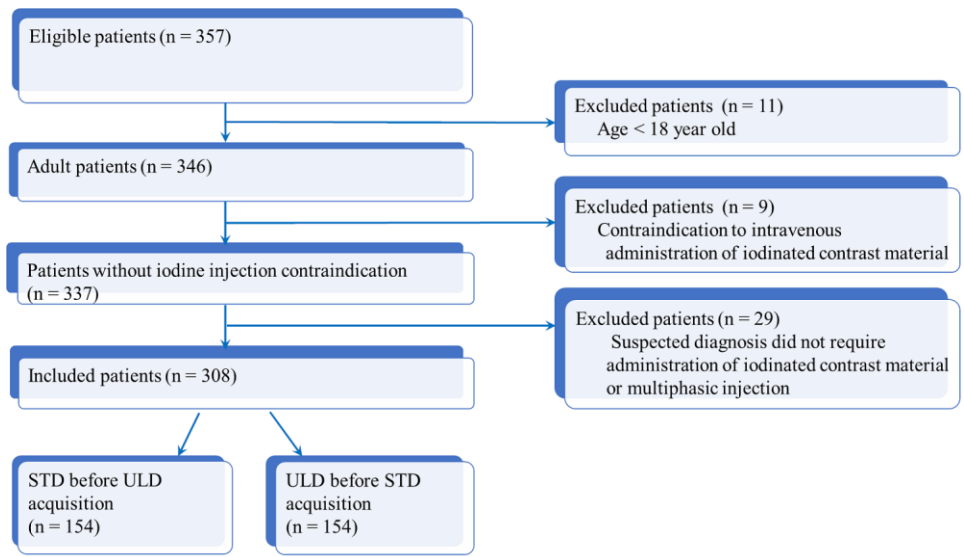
Eligible patients (n = 357)

Excluded patients (n = 11)
Age < 18 year old

Adult patients (n = 346)

Excluded patients (n = 9)
Contraindication to intravenous administration of iodinated contrast material

Patients without iodine injection contraindication (n = 337)

Excluded patients (n = 29)
Suspected diagnosis did not require administration of iodinated contrast material or multiphasic injection

Included patients (n = 308)

STD before ULD acquisition
(n = 154)

ULD before STD acquisition
(n = 154)